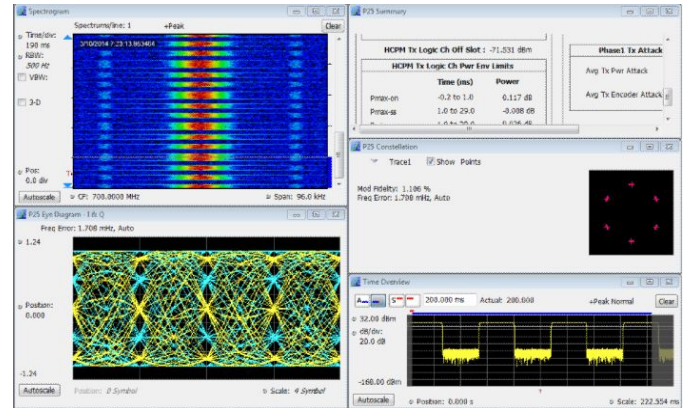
Spectrogram

Spectrums/line: 1

+Peak

Clear

Time/div: 190 ms

RBW: 500 Hz

VBW:

3-D

3/10/2014 7:23:13.963404

Pos: 0.0 div

Autoscale

CF: 708.0000 MHz

Span: 96.0 kHz

P25 Summary

HCPM Tx Logic Ch Off Slot : -71.531 dBm

HCPM Tx Logic Ch Pwr Env Limits

| | Time (ms) | Power |
|---|---|---|
| Pmax-on | -0.2 to 1.0 | 0.117 dB |
| Pmax-ss | 1.0 to 29.0 | -0.008 dB |

Phase1 Tx Attack

Avg Tx Pwr Attack

Avg Tx Encoder Attack

P25 Constellation

Trace1

Show Points

Mod Fidelity: 1.186 %

Freq Error: 1.708 mHz, Auto

P25 Eye Diagram I & Q

Freq Error: 1.708 mHz, Auto

1.24

Position: 0.000

-1.24

Autoscale

Position: 0 Symbol

Scale: 4 Symbol

Time Overview

200.000 ms

Actual: 200.000

+Peak Normal

Clear

32.00 dBm

dB/div: 20.0 dB

-168.00 dBm

Autoscale

Position: 0.000 s

Scale: 222.554 ms